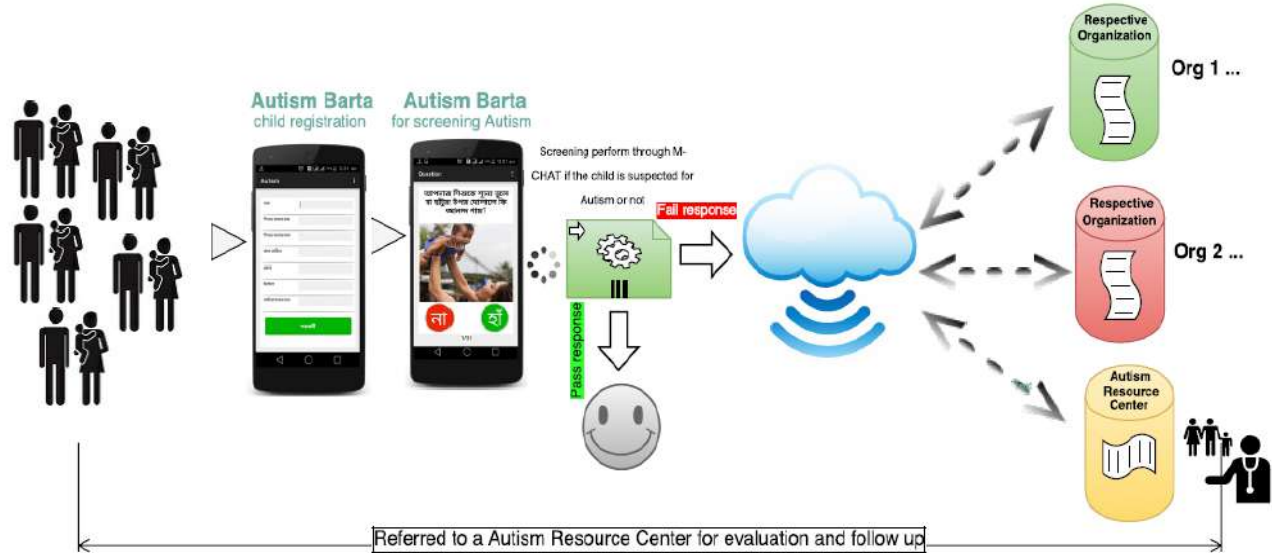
Autism Barta
child registration

Autism Barta
for screening Autism

Autism

Question

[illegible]

না

হাঁ

Screening perform through M-CHAT if the child is suspected for Autism or not

Fail response

Pass response

Respective Organization

Org 1 ...

Respective Organization

Org 2 ...

Autism Resource Center

Referred to a Autism Resource Center for evaluation and follow up